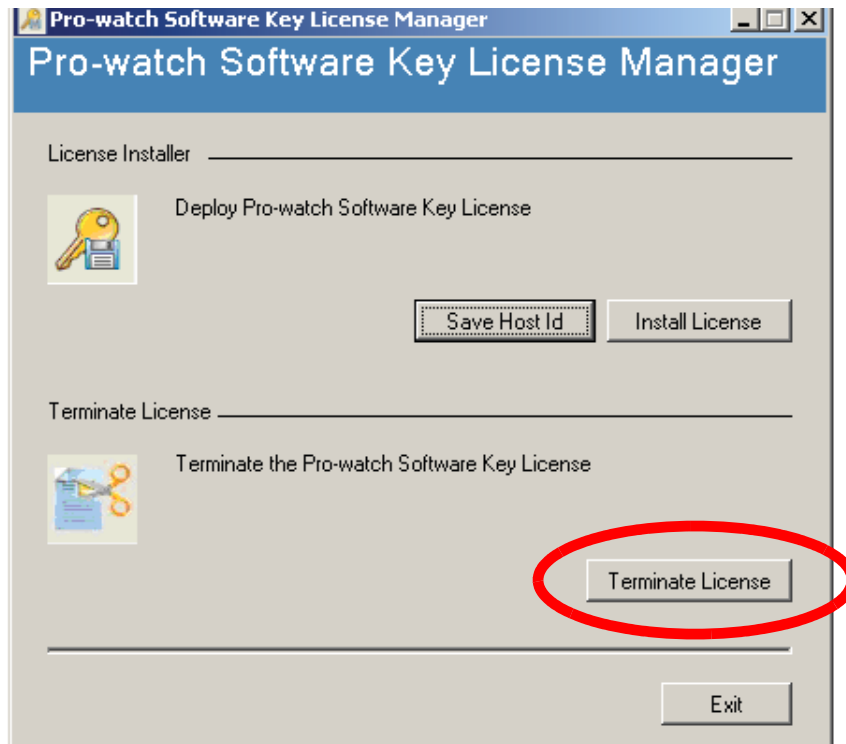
Pro-watch Software Key License Manager

Pro-watch Software Key License Manager

License Installer

Deploy Pro-watch Software Key License

Save Host Id

Install License

Terminate License

Terminate the Pro-watch Software Key License

Terminate License

Exit